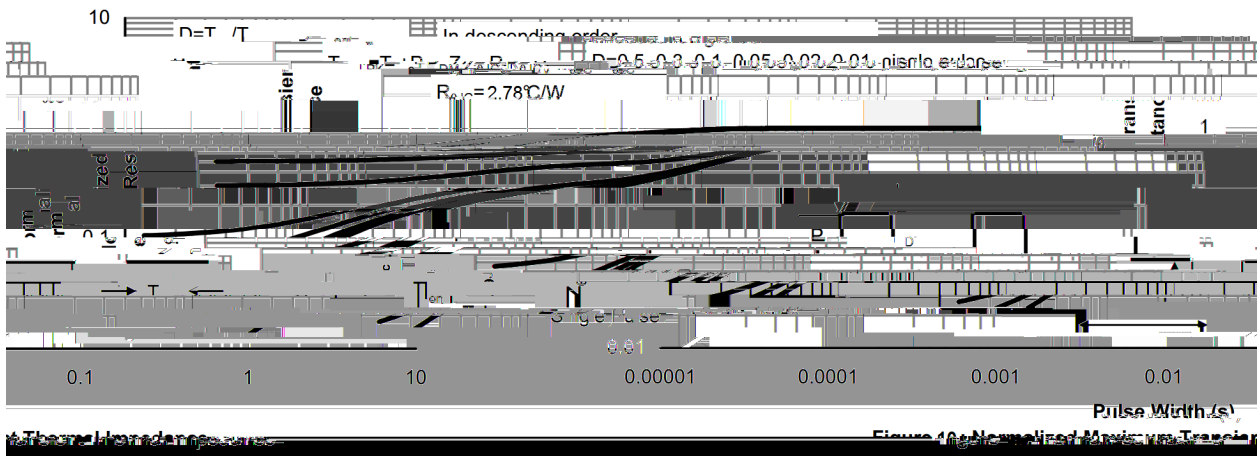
10

D=T$_{on}$/T

In descending order

D=0.5, 0.3, 0.1, 0.05, 0.02, 0.01, single pulse

R$_{θJC}$=2.78°C/W

1

0.1

T

T$_{on}$

Single Pulse

0.01

0.1

1

10

0.00001

0.0001

0.001

0.01

Pulse Width (s)

Thermal Impedance

Figure 10: Normalized Maximum Transient